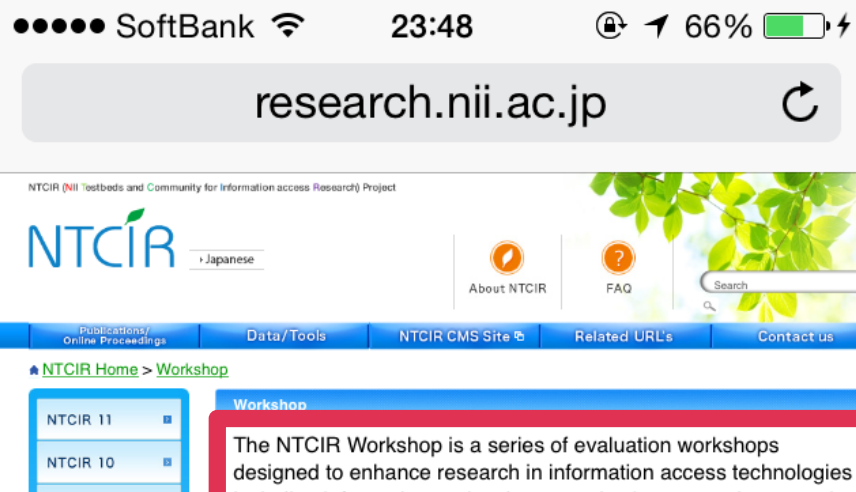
●●●●● SoftBank 23:48 66%

research.nii.ac.jp

NTCIR (NII Testbeds and Community for Information access Research) Project

NTCIR

› Japanese

About NTCIR

FAQ

Search

Publications/ Online Proceedings

Data/Tools

NTCIR CMS Site

Related URL's

Contact us

NTCIR Home > Workshop

NTCIR 11

NTCIR 10

Workshop

The NTCIR Workshop is a series of evaluation workshops designed to enhance research in information access technologies